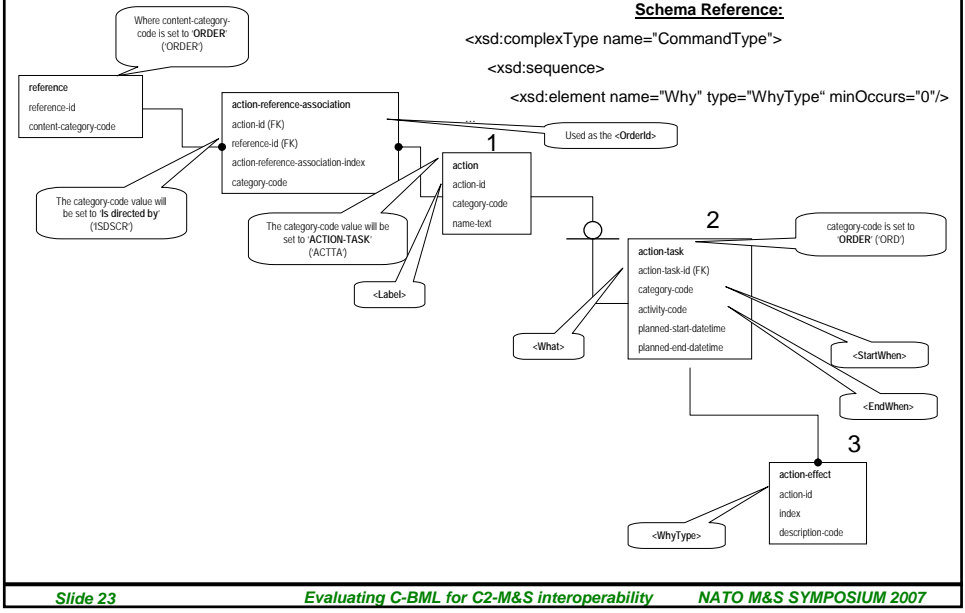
Schema Reference:

<xsd:complexType name="CommandType">

<xsd:sequence>

<xsd:element name="Why" type="WhyType" minOccurs="0"/>

...

Where content-category-code is set to 'ORDER' ('ORDER')

reference
reference-id
content-category-code

action-reference-association
action-id (FK)
reference-id (FK)
action-reference-association-index
category-code

Used as the <OrderId>

1

action
action-id
category-code
name-text

The category-code value will be set to 'Is directed by' ('ISDSCR')

The category-code value will be set to 'ACTION-TASK' ('ACTTA')

<Label>

2

category-code is set to 'ORDER' ('ORD')

action-task
action-task-id (FK)
category-code
activity-code
planned-start-datetime
planned-end-datetime

<What>

<StartWhen>

<EndWhen>

3

action-effect
action-id
index
description-code

<WhyType>

Slide 23 Evaluating C-BML for C2-M&S interoperability NATO M&S SYMPOSIUM 2007